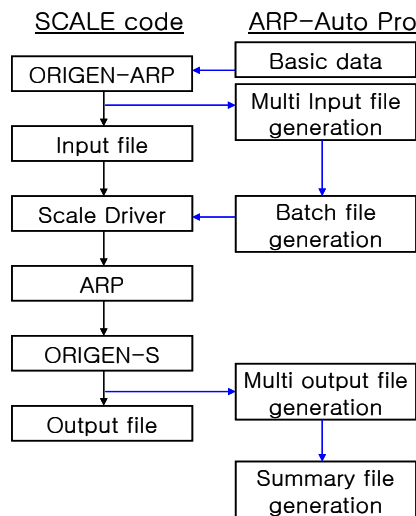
SCALE code

ORIGEN-ARP

Input file

Scale Driver

ARP

ORIGEN-S

Output file

ARP-Auto Pro

Basic data

Multi Input file generation

Batch file generation

Multi output file generation

Summary file generation